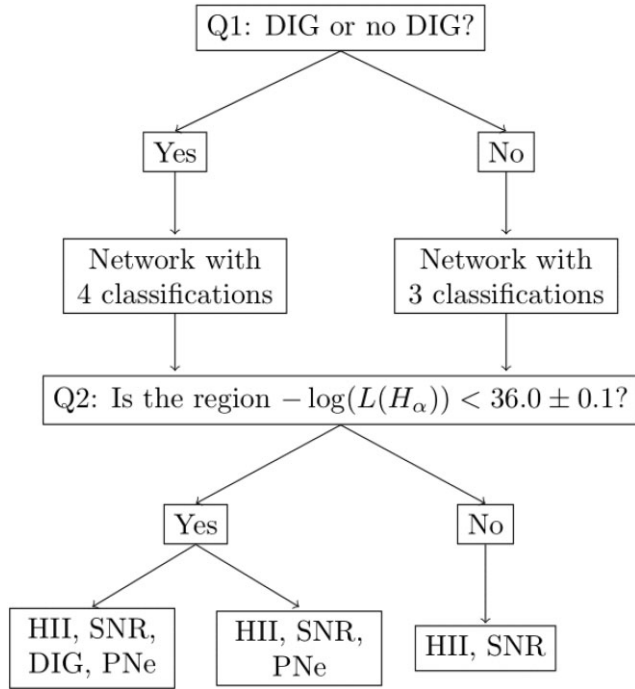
Q1: DIG or no DIG?

Yes

No

Network with 4 classifications

Network with 3 classifications

Q2: Is the region $-\log(L(H_\alpha)) < 36.0 \pm 0.1$?

Yes

No

HII, SNR, DIG, PNe

HII, SNR, PNe

HII, SNR